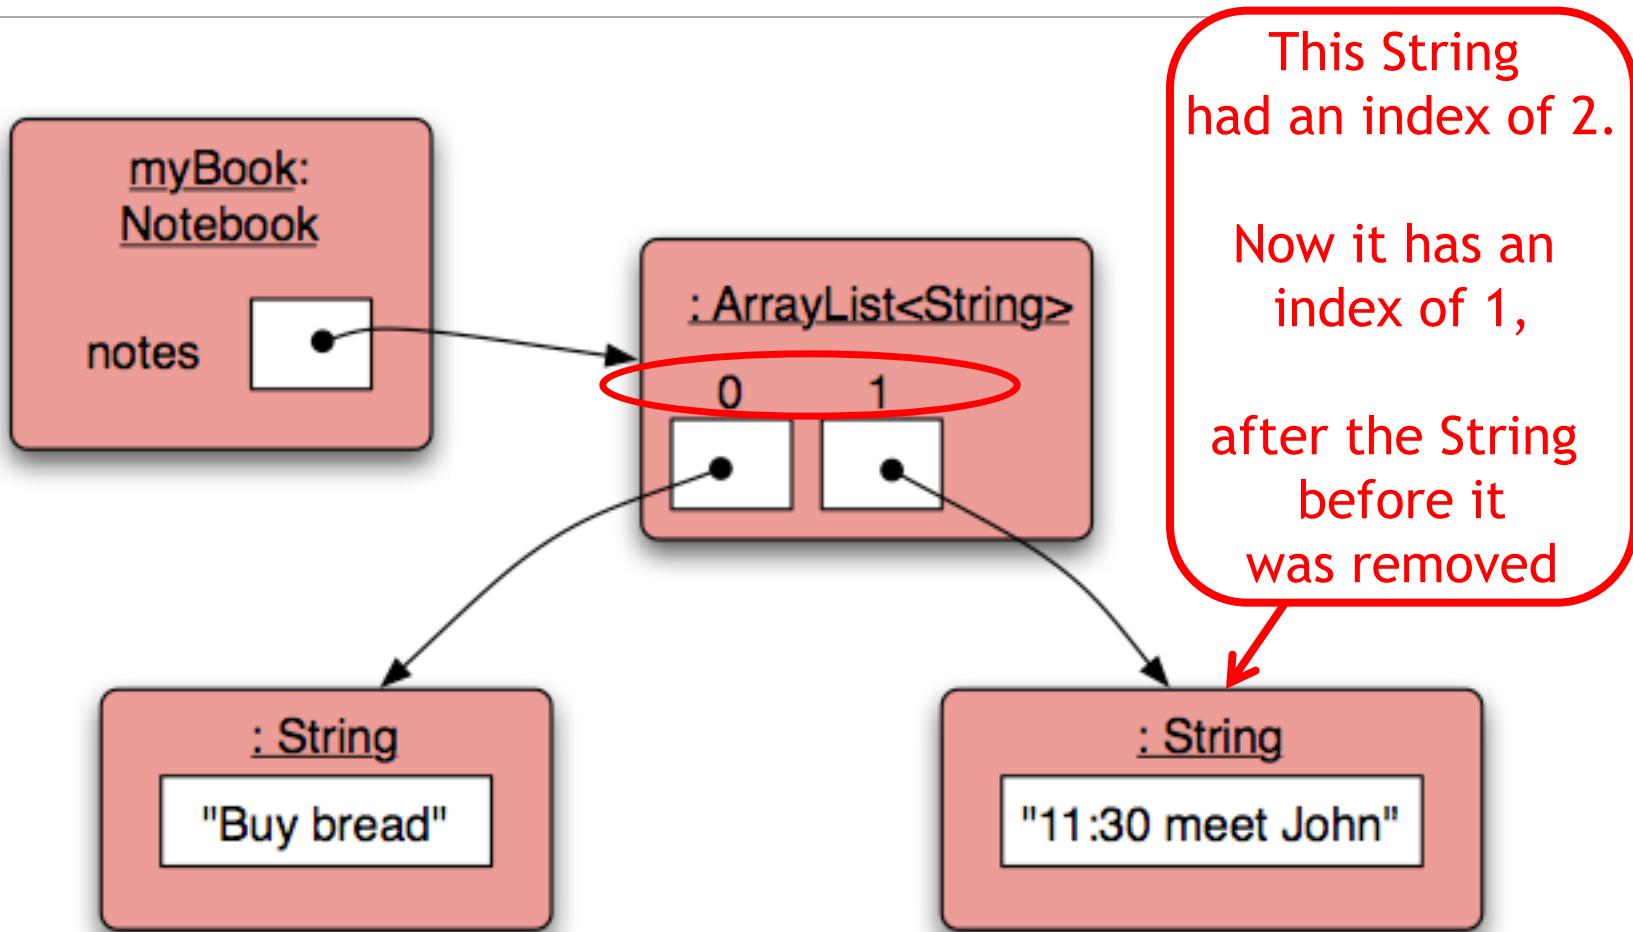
This String had an index of 2.

Now it has an index of 1,

after the String before it was removed

myBook: Notebook

notes

: ArrayList<String>

0 1

: String

"Buy bread"

: String

"11:30 meet John"